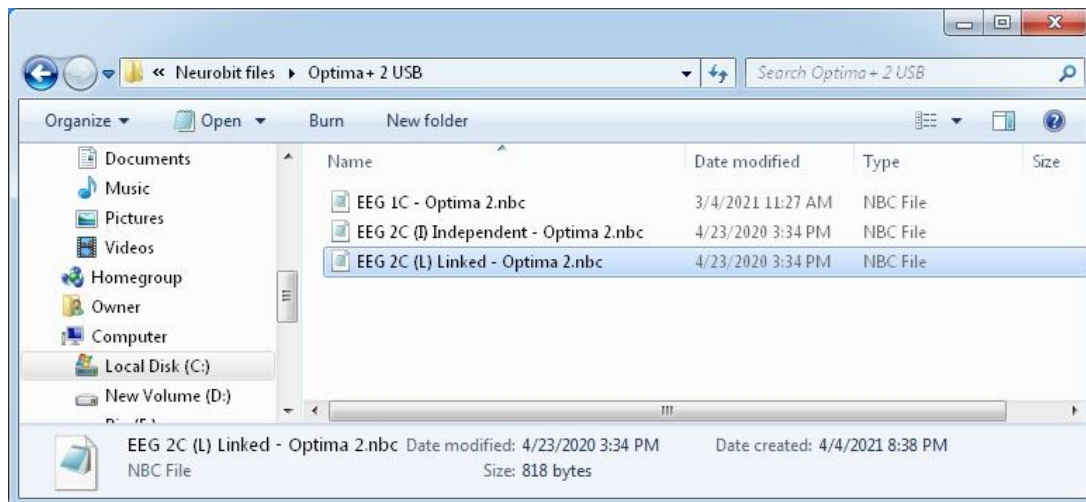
« Neurobit files ▸ Optima+ 2 USB

Search Optima+ 2 USB

Organize ▾ Open ▾ Burn New folder

Documents
Music
Pictures
Videos
Homegroup
Owner
Computer
Local Disk (C:)
New Volume (D:)
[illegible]

| Name | Date modified | Type | Size |
|---|---|---|---|
| EEG 1C - Optima 2.nbc | 3/4/2021 11:27 AM | NBC File | |
| EEG 2C (I) Independent - Optima 2.nbc | 4/23/2020 3:34 PM | NBC File | |
| EEG 2C (L) Linked - Optima 2.nbc | 4/23/2020 3:34 PM | NBC File | |

EEG 2C (L) Linked - Optima 2.nbc Date modified: 4/23/2020 3:34 PM Date created: 4/4/2021 8:38 PM
NBC File Size: 818 bytes